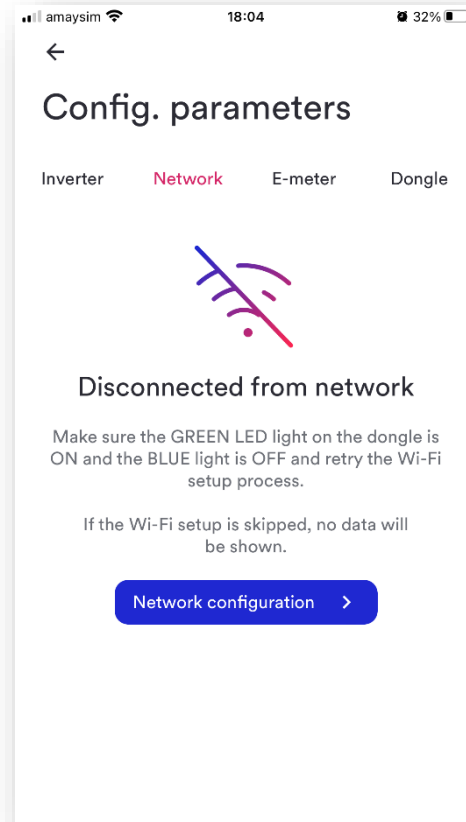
amaysim 18:04 32%

←

Config. parameters

Inverter Network E-meter Dongle

Disconnected from network

Make sure the GREEN LED light on the dongle is ON and the BLUE light is OFF and retry the Wi-Fi setup process.

If the Wi-Fi setup is skipped, no data will be shown.

Network configuration >